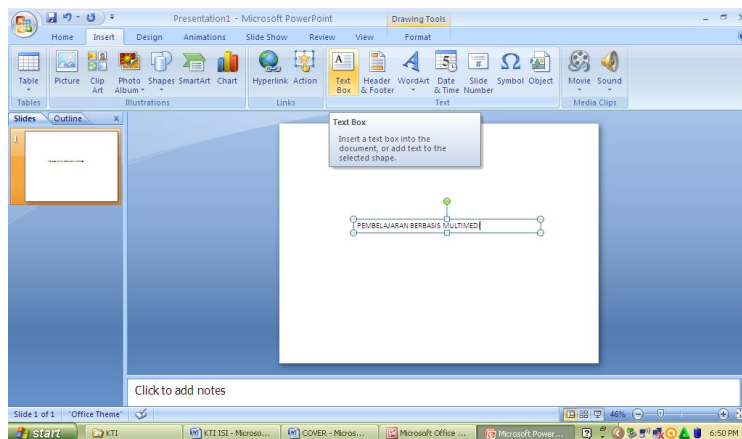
Presentation1 - Microsoft PowerPoint

Drawing Tools

Home Insert Design Animations Slide Show Review View Format

Table Picture Clip Art Photo Album Shapes SmartArt Chart Hyperlink Action Text Box Header & Footer WordArt Date & Time Slide Number Symbol Object Movie Sound

Tables Illustrations Links Text Media Clips

Slides Outline x

1

Text Box

Insert a text box into the document, or add text to the selected shape.

PEMBELAJARAN BERBASIS MULTIMEDI

Click to add notes

Slide 1 of 1 "Office Theme" 46%

start KTI KTI ISI - Microso... COVER - Micros... Microsoft Office ... Microsoft Power... 6:50 PM